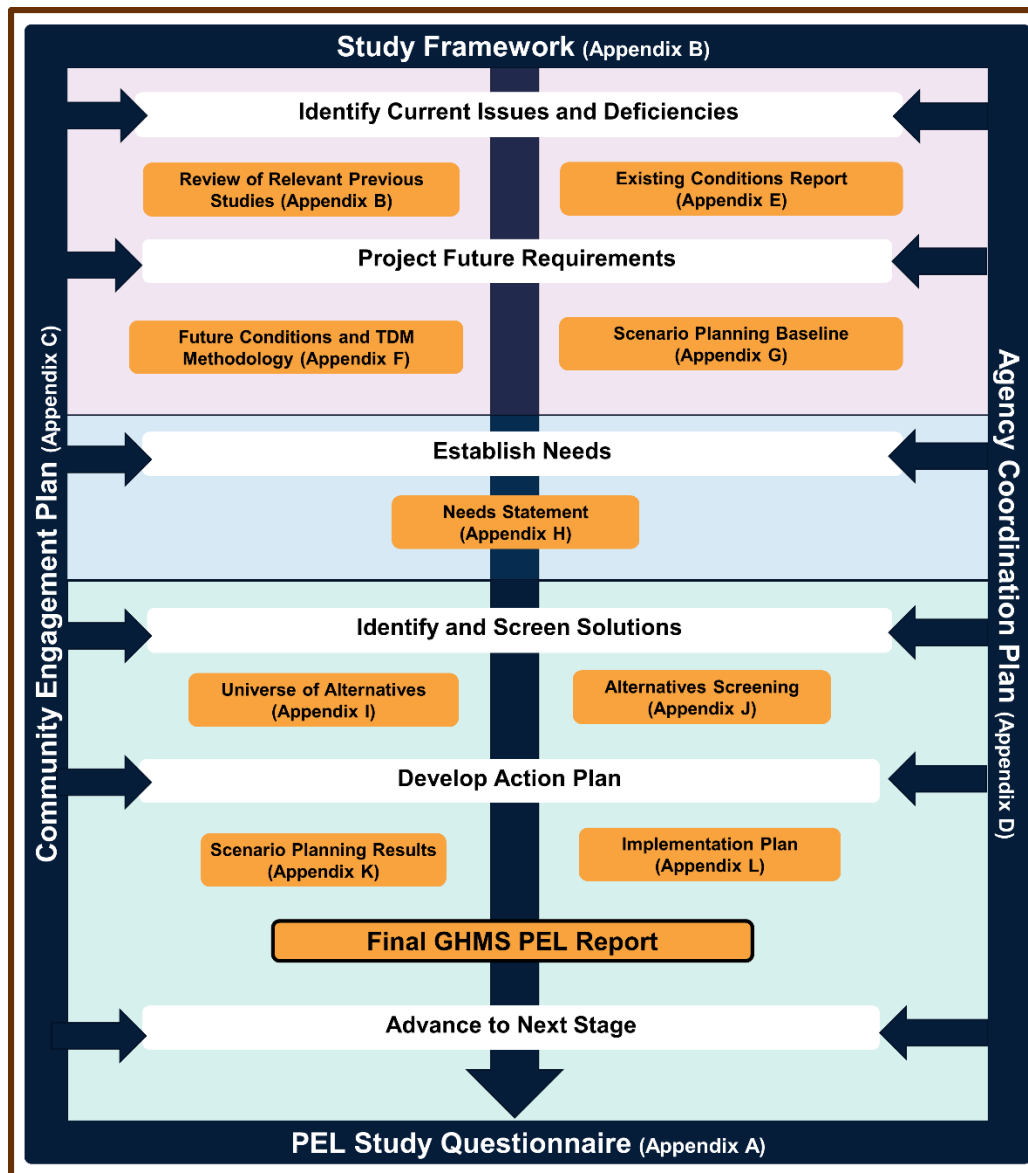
Study Framework (Appendix B)

Identify Current Issues and Deficiencies

Review of Relevant Previous Studies (Appendix B)

Existing Conditions Report (Appendix E)

Project Future Requirements

Future Conditions and TDM Methodology (Appendix F)

Scenario Planning Baseline (Appendix G)

Establish Needs

Needs Statement (Appendix H)

Identify and Screen Solutions

Universe of Alternatives (Appendix I)

Alternatives Screening (Appendix J)

Develop Action Plan

Scenario Planning Results (Appendix K)

Implementation Plan (Appendix L)

Final GHMS PEL Report

Advance to Next Stage

Community Engagement Plan (Appendix C)

Agency Coordination Plan (Appendix D)

PEL Study Questionnaire (Appendix A)